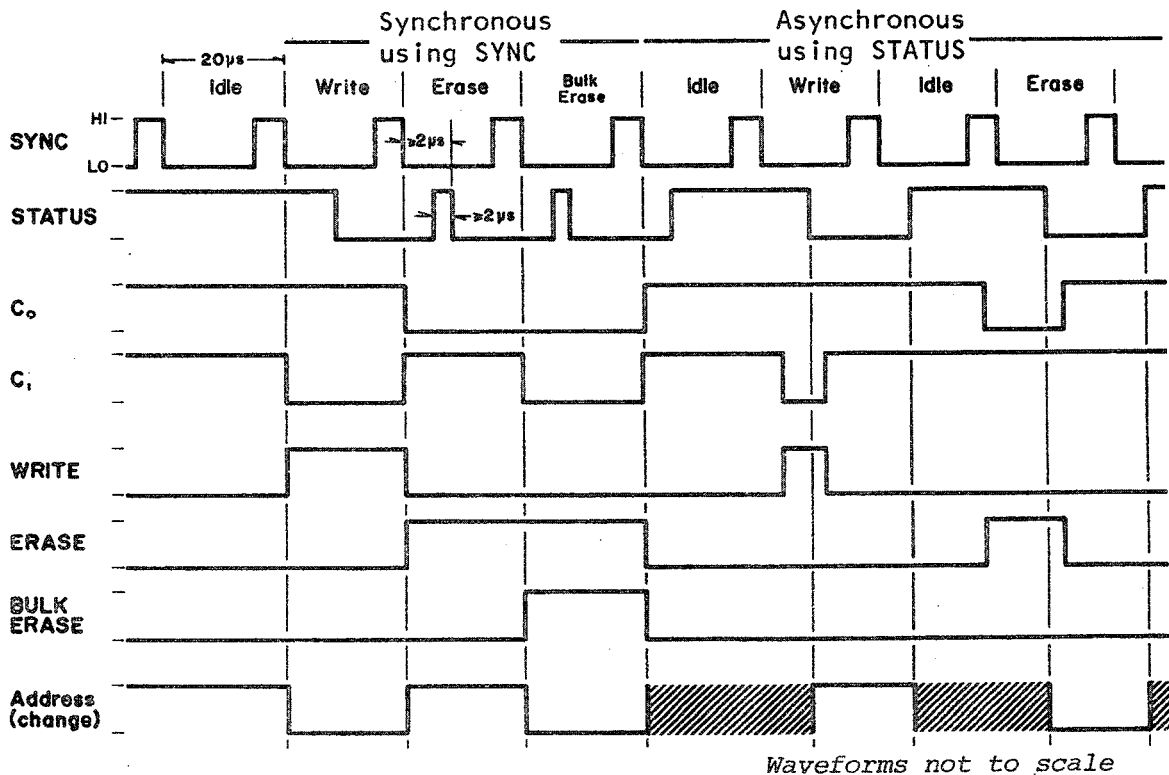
Synchronous using SYNC

Asynchronous using STATUS

20μs

Idle | Write | Erase | Bulk Erase | Idle | Write | Idle | Erase

HI

LO

SYNC

≥2μs

STATUS

≥2μs

$C_0$

$C_1$

WRITE

ERASE

BULK ERASE

Address (change)

Waveforms not to scale